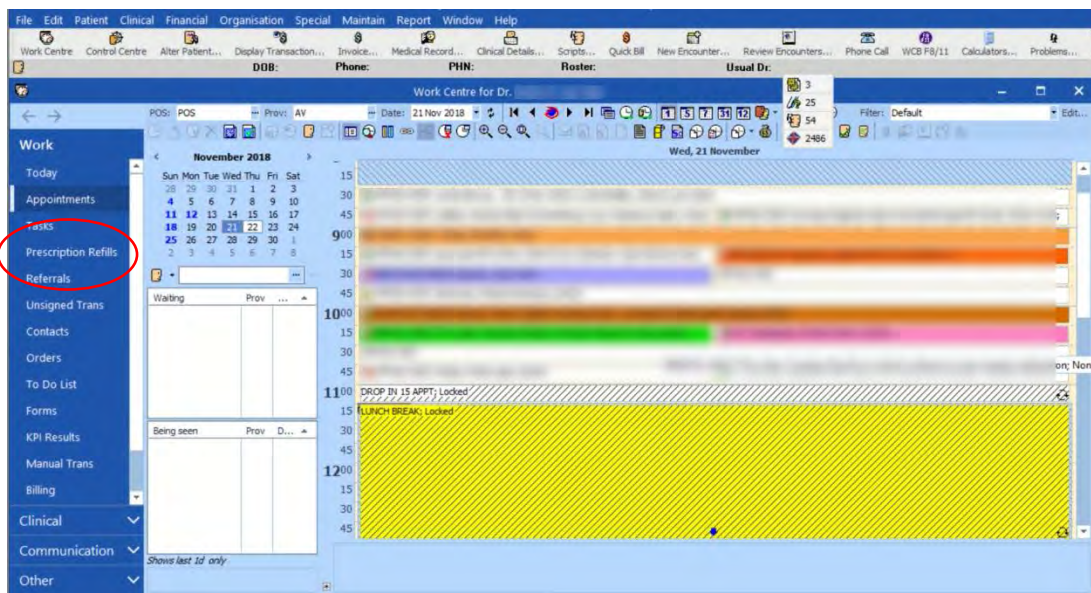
File Edit Patient Clinical Financial Organisation Special Maintain Report Window Help

Work Centre Control Centre Alter Patient... Display Transaction... Invoice... Medical Record... Clinical Details... Scripts... Quick Bill New Encounter... Review Encounters... Phone Call WCB F8/11 Calculators... Problems...

DOB: Phone: PHN: Roster: Usual Dr:

Work Centre for Dr.

POS: POS Prov: AV Date: 21 Nov 2018 Filter: Default Edit...

3
25
54
2486

Wed, 21 November

Work

Today
Appointments
Tasks
Prescription Refills
Referrals
Unsigned Trans
Contacts
Orders
To Do List
Forms
KPI Results
Manual Trans
Billing

Clinical
Communication
Other

November 2018

| Sun | Mon | Tue | Wed | Thu | Fri | Sat |
|---|---|---|---|---|---|---|
| 28 | 29 | 30 | 31 | 1 | 2 | 3 |
| 4 | 5 | 6 | 7 | 8 | 9 | 10 |
| 11 | 12 | 13 | 14 | 15 | 16 | 17 |
| 18 | 19 | 20 | 21 | 22 | 23 | 24 |
| 25 | 26 | 27 | 28 | 29 | 30 | 1 |
| 2 | 3 | 4 | 5 | 6 | 7 | 8 |

Waiting Prov ...

Being seen Prov D...

Shows last 1d only

15
30
45
9 00
15
30
45
10 00
15
30
45
11 00 DROP IN 15 APPT; Locked
15 LUNCH BREAK; Locked
30
45
12 00
15
30
45

on; Non